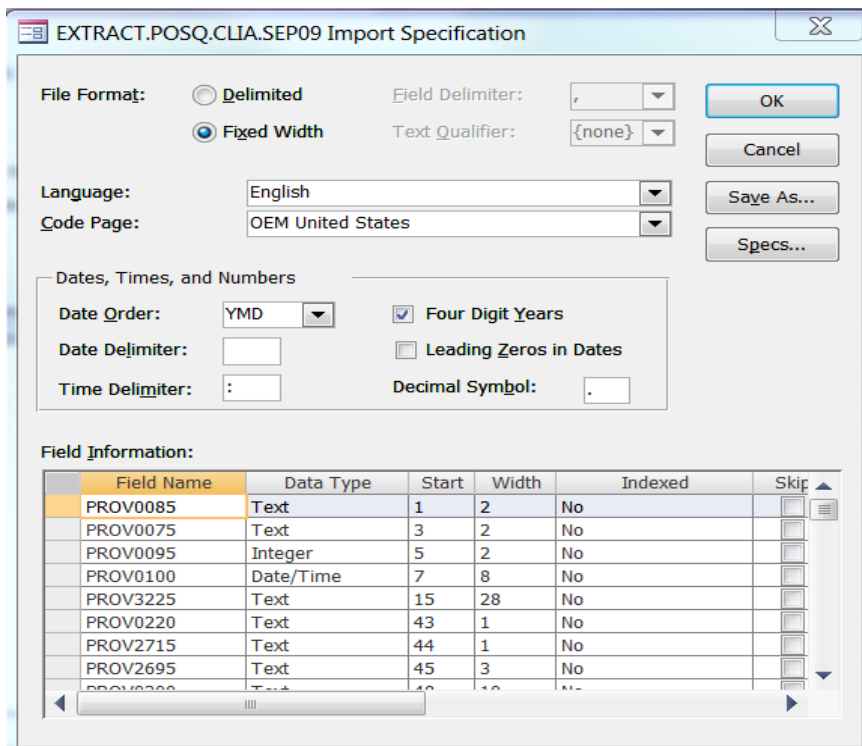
EXTRACT.POSQ.CLIA.SEP09 Import Specification

File Format: Delimited Fixed Width

Field Delimiter: ,

Text Qualifier: {none}

OK

Cancel

Save As...

Specs...

Language: English

Code Page: OEM United States

Dates, Times, and Numbers

Date Order: YMD

Four Digit Years

Date Delimiter:

Leading Zeros in Dates

Time Delimiter: :

Decimal Symbol: .

Field Information:

| Field Name | Data Type | Start | Width | Indexed | Skip |
|---|---|---|---|---|---|
| PROV0085 | Text | 1 | 2 | No | |
| PROV0075 | Text | 3 | 2 | No | |
| PROV0095 | Integer | 5 | 2 | No | |
| PROV0100 | Date/Time | 7 | 8 | No | |
| PROV3225 | Text | 15 | 28 | No | |
| PROV0220 | Text | 43 | 1 | No | |
| PROV2715 | Text | 44 | 1 | No | |
| PROV2695 | Text | 45 | 3 | No | |
| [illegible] | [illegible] | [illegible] | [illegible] | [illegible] | |